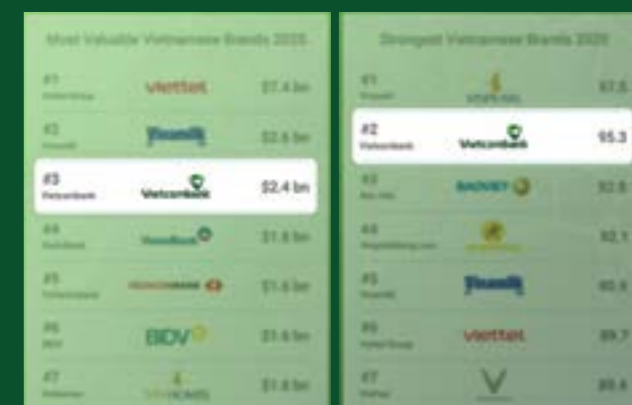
Most Valuable Vietnamese Brands 2025

| | | |
|---|---|---|
| #1 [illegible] | viettel | $7.4 bn |
| #2 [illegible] | Vinamilk | $2.6 bn |
| #3 Vietcombank | Vietcombank | $2.4 bn |
| #4 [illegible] | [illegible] | $1.8 bn |
| #5 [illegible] | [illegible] | $1.6 bn |
| #6 BIDV | BIDV | $1.6 bn |
| #7 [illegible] | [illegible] | $1.6 bn |

Strongest Vietnamese Brands 2025

| | | |
|---|---|---|
| #1 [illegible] | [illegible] | 97.5 |
| #2 Vietcombank | Vietcombank | 95.3 |
| #3 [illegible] | BAOVIET | 92.8 |
| #4 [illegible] | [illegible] | 92.1 |
| #5 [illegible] | Vinamilk | 90.5 |
| #6 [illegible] | viettel | 89.7 |
| #7 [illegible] | V | 89.6 |